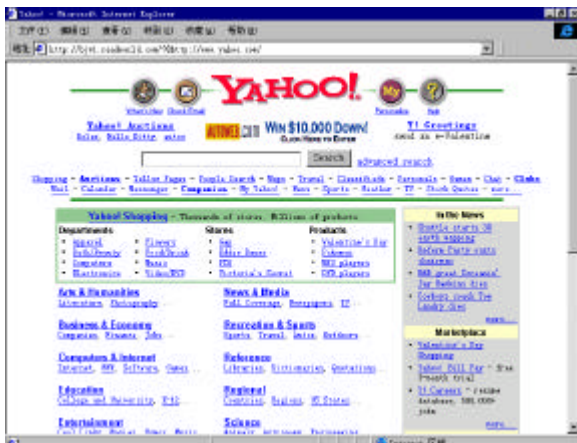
Yahoo! - Microsoft Internet Explorer

文件(F) 编辑(E) 查看(V) 收藏(A) 工具(T) 帮助(H)

地址 http://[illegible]/http://www.yahoo.com/

YAHOO!

What's New Check Email Personalize Help

Yahoo! Auctions
Rolex, Hello Kitty, autos

AUTOWEB.COM WIN $10,000 DOWN! CLICK HERE TO ENTER

Y! Greetings
send an e-Valentine

Search advanced search

Shopping - Auctions - Yellow Pages - People Search - Maps - Travel - Classifieds - Personals - Games - Chat - Clubs
Mail - Calendar - Messenger - Companion - My Yahoo! - News - Sports - Weather - TV - Stock Quotes - more...

Yahoo! Shopping - Thousands of stores. Millions of products.

| Departments | | Stores | Products |
|---|---|---|---|
| Apparel | Flowers | Gap | Valentine's Day |
| Bath/Beauty | Food/Drink | Eddie Bauer | Cameras |
| Computers | Music | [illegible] | MP3 players |
| Electronics | Video/DVD | Victoria's Secret | DVD players |

Arts & Humanities
Literature, Photography...

News & Media
Full Coverage, Newspapers, TV...

Business & Economy
Companies, Finance, Jobs...

Recreation & Sports
Sports, Travel, Autos, Outdoors...

Computers & Internet
Internet, WWW, Software, Games...

Reference
Libraries, Dictionaries, Quotations...

Education
College and University, K-12...

Regional
Countries, Regions, US States...

Entertainment
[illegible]

Science
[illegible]

In the News
• Seattle starts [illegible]
• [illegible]
• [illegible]
• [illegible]
more...

Marketplace
• Valentine's Day Shopping
• Yahoo! Bill Pay - free 3-month trial
• Y! Careers - resume database, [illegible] jobs
more...